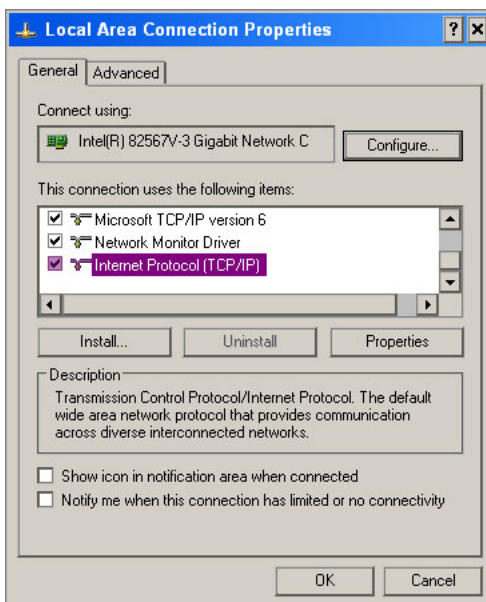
Local Area Connection Properties

? X

General | Advanced

Connect using:

Intel(R) 82567V-3 Gigabit Network C

Configure...

This connection uses the following items:

Microsoft TCP/IP version 6
Network Monitor Driver
Internet Protocol (TCP/IP)

Install... | Uninstall | Properties

Description

Transmission Control Protocol/Internet Protocol. The default wide area network protocol that provides communication across diverse interconnected networks.

Show icon in notification area when connected

Notify me when this connection has limited or no connectivity

OK | Cancel